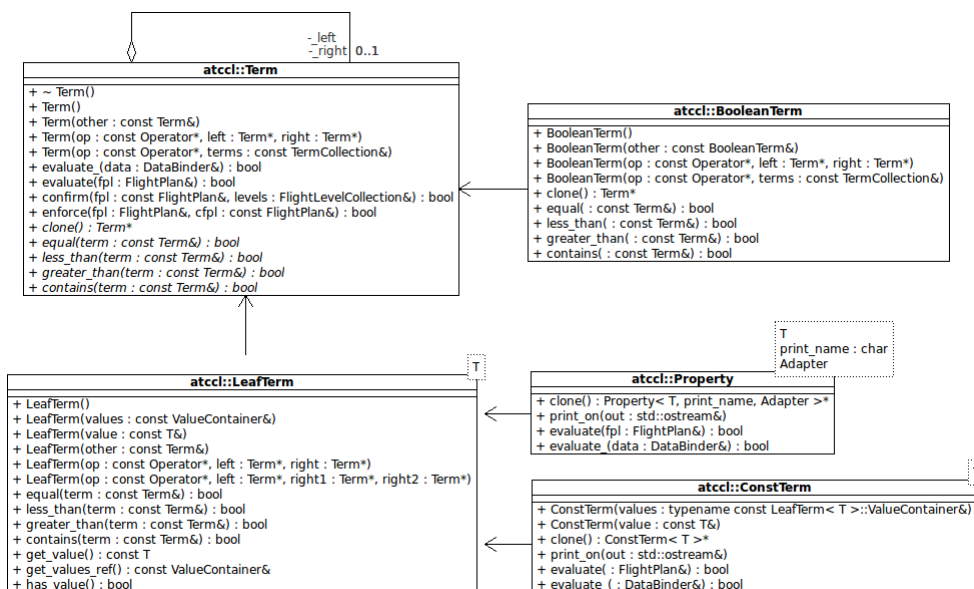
-_left
-_right 0..1

atccl::Term

+ ~ Term()
+ Term()
+ Term(other : const Term&)
+ Term(op : const Operator*, left : Term*, right : Term*)
+ Term(op : const Operator*, terms : const TermCollection&)
+ evaluate_(data : DataBinder&) : bool
+ evaluate(fpl : FlightPlan&) : bool
+ confirm(fpl : const FlightPlan&, levels : FlightLevelCollection&) : bool
+ enforce(fpl : FlightPlan&, cfpl : const FlightPlan&) : bool
+ clone() : Term*
+ equal(term : const Term&) : bool
+ less_than(term : const Term&) : bool
+ greater_than(term : const Term&) : bool
+ contains(term : const Term&) : bool

atccl::BooleanTerm

+ BooleanTerm()
+ BooleanTerm(other : const BooleanTerm&)
+ BooleanTerm(op : const Operator*, left : Term*, right : Term*)
+ BooleanTerm(op : const Operator*, terms : const TermCollection&)
+ clone() : Term*
+ equal( : const Term&) : bool
+ less_than( : const Term&) : bool
+ greater_than( : const Term&) : bool
+ contains( : const Term&) : bool

T

atccl::LeafTerm

+ LeafTerm()
+ LeafTerm(values : const ValueContainer&)
+ LeafTerm(value : const T&)
+ LeafTerm(other : const Term&)
+ LeafTerm(op : const Operator*, left : Term*, right : Term*)
+ LeafTerm(op : const Operator*, left : Term*, right1 : Term*, right2 : Term*)
+ equal(term : const Term&) : bool
+ less_than(term : const Term&) : bool
+ greater_than(term : const Term&) : bool
+ contains(term : const Term&) : bool
+ get_value() : const T
+ get_values_ref() : const ValueContainer&
+ has_value() : bool

T
print_name : char
Adapter

atccl::Property

+ clone() : Property< T, print_name, Adapter >*
+ print_on(out : std::ostream&)
+ evaluate(fpl : FlightPlan&) : bool
+ evaluate_(data : DataBinder&) : bool

atccl::ConstTerm

+ ConstTerm(values : typename const LeafTerm< T >::ValueContainer&)
+ ConstTerm(value : const T&)
+ clone() : ConstTerm< T >*
+ print_on(out : std::ostream&)
+ evaluate( : FlightPlan&) : bool
+ evaluate_( : DataBinder&) : bool